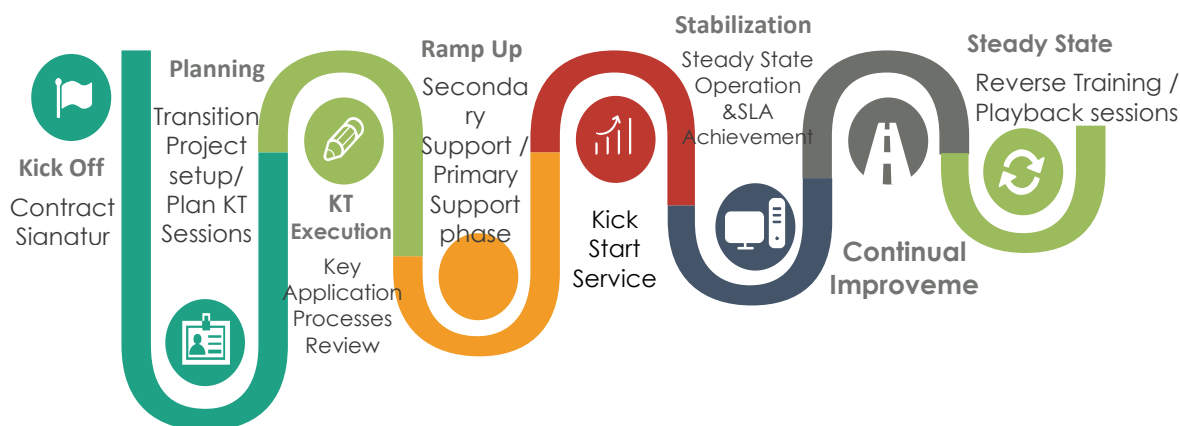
Kick Off

Contract Sianatur

Planning

Transition Project setup/ Plan KT Sessions

KT Execution

Key Application Processes Review

Ramp Up

Secondary Support / Primary Support phase

Kick Start Service

Stabilization

Steady State Operation &SLA Achievement

Continual Improveme

Steady State

Reverse Training / Playback sessions